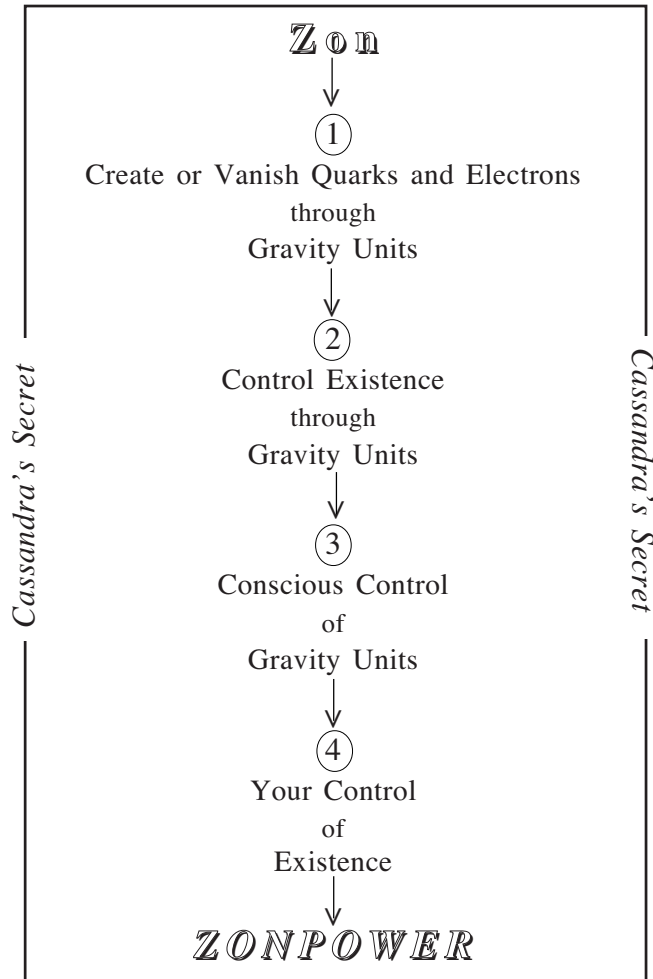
Zon

1

Create or Vanish Quarks and Electrons through Gravity Units

2

Control Existence through Gravity Units

3

Conscious Control of Gravity Units

4

Your Control of Existence

ZONPOWER

Cassandra's Secret

Cassandra's Secret